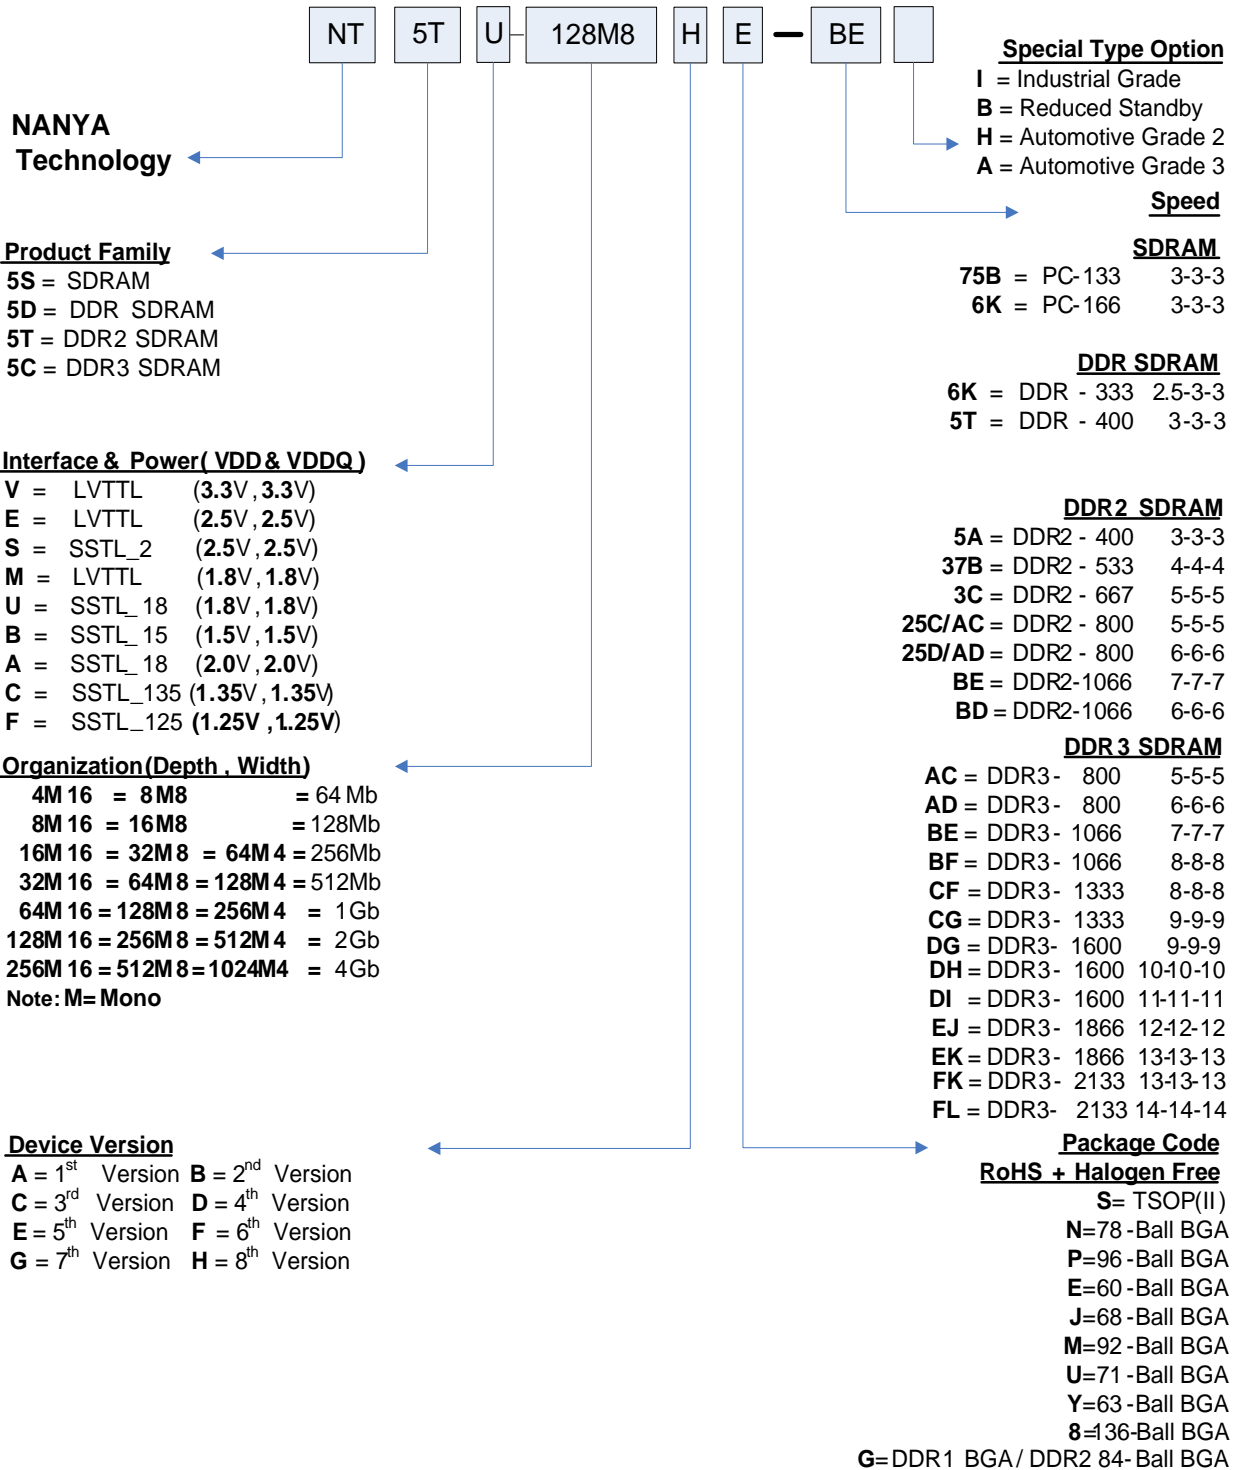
NT 5T U 128M8 H E — BE

NANYA Technology

Special Type Option
I = Industrial Grade
B = Reduced Standby
H = Automotive Grade 2
A = Automotive Grade 3

Speed

Product Family
5S = SDRAM
5D = DDR SDRAM
5T = DDR2 SDRAM
5C = DDR3 SDRAM

SDRAM
75B = PC-133 3-3-3
6K = PC-166 3-3-3

DDR SDRAM
6K = DDR - 333 2.5-3-3
5T = DDR - 400 3-3-3

Interface & Power( VDD & VDDQ )
V = LVTTL (3.3V , 3.3V)
E = LVTTL (2.5V , 2.5V)
S = SSTL_2 (2.5V , 2.5V)
M = LVTTL (1.8V , 1.8V)
U = SSTL_18 (1.8V , 1.8V)
B = SSTL_15 (1.5V , 1.5V)
A = SSTL_18 (2.0V , 2.0V)
C = SSTL_135 (1.35V , 1.35V)
F = SSTL_125 (1.25V , 1.25V)

DDR2 SDRAM
5A = DDR2 - 400 3-3-3
37B = DDR2 - 533 4-4-4
3C = DDR2 - 667 5-5-5
25C/AC = DDR2 - 800 5-5-5
25D/AD = DDR2 - 800 6-6-6
BE = DDR2-1066 7-7-7
BD = DDR2-1066 6-6-6

Organization(Depth , Width)
4M 16 = 8M8 = 64 Mb
8M 16 = 16M8 = 128Mb
16M 16 = 32M 8 = 64M 4 = 256Mb
32M 16 = 64M 8 = 128M 4 = 512Mb
64M 16 = 128M 8 = 256M 4 = 1Gb
128M 16 = 256M 8 = 512M 4 = 2Gb
256M 16 = 512M 8 = 1024M4 = 4Gb
Note: M= Mono

DDR 3 SDRAM
AC = DDR3 - 800 5-5-5
AD = DDR3 - 800 6-6-6
BE = DDR3 - 1066 7-7-7
BF = DDR3 - 1066 8-8-8
CF = DDR3 - 1333 8-8-8
CG = DDR3 - 1333 9-9-9
DG = DDR3- 1600 9-9-9
DH = DDR3- 1600 10-10-10
DI = DDR3- 1600 11-11-11
EJ = DDR3- 1866 12-12-12
EK = DDR3- 1866 13-13-13
FK = DDR3- 2133 13-13-13
FL = DDR3- 2133 14-14-14

Device Version
A = 1$^{st}$ Version B = 2$^{nd}$ Version
C = 3$^{rd}$ Version D = 4$^{th}$ Version
E = 5$^{th}$ Version F = 6$^{th}$ Version
G = 7$^{th}$ Version H = 8$^{th}$ Version

Package Code
RoHS + Halogen Free
S= TSOP(II)
N=78-Ball BGA
P=96-Ball BGA
E=60-Ball BGA
J=68-Ball BGA
M=92-Ball BGA
U=71-Ball BGA
Y=63-Ball BGA
8=136-Ball BGA
G= DDR1 BGA / DDR2 84- Ball BGA